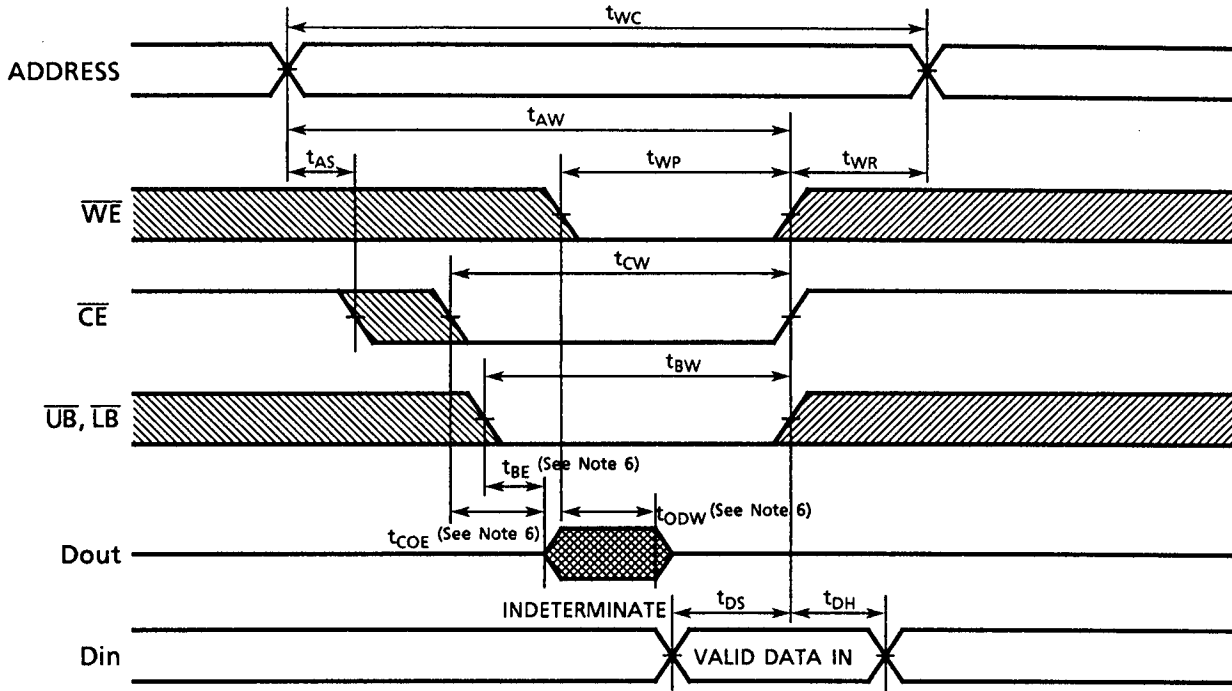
$t_{WC}$

ADDRESS

$t_{AW}$

$t_{AS}$

$t_{WP}$

$t_{WR}$

$\overline{WE}$

$t_{CW}$

$\overline{CE}$

$t_{BW}$

$\overline{UB}$, $\overline{LB}$

$t_{BE}$ (See Note 6)

$t_{COE}$ (See Note 6)

$t_{ODW}$ (See Note 6)

Dout

INDETERMINATE

$t_{DS}$

$t_{DH}$

Din

VALID DATA IN